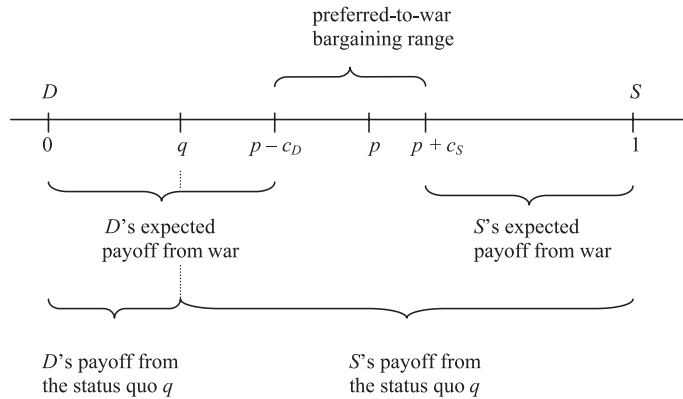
preferred-to-war bargaining range

$D$

$S$

0

$q$

$p - c_D$

$p$

$p + c_S$

1

$D$'s expected payoff from war

$S$'s expected payoff from war

$D$'s payoff from the status quo $q$

$S$'s payoff from the status quo $q$